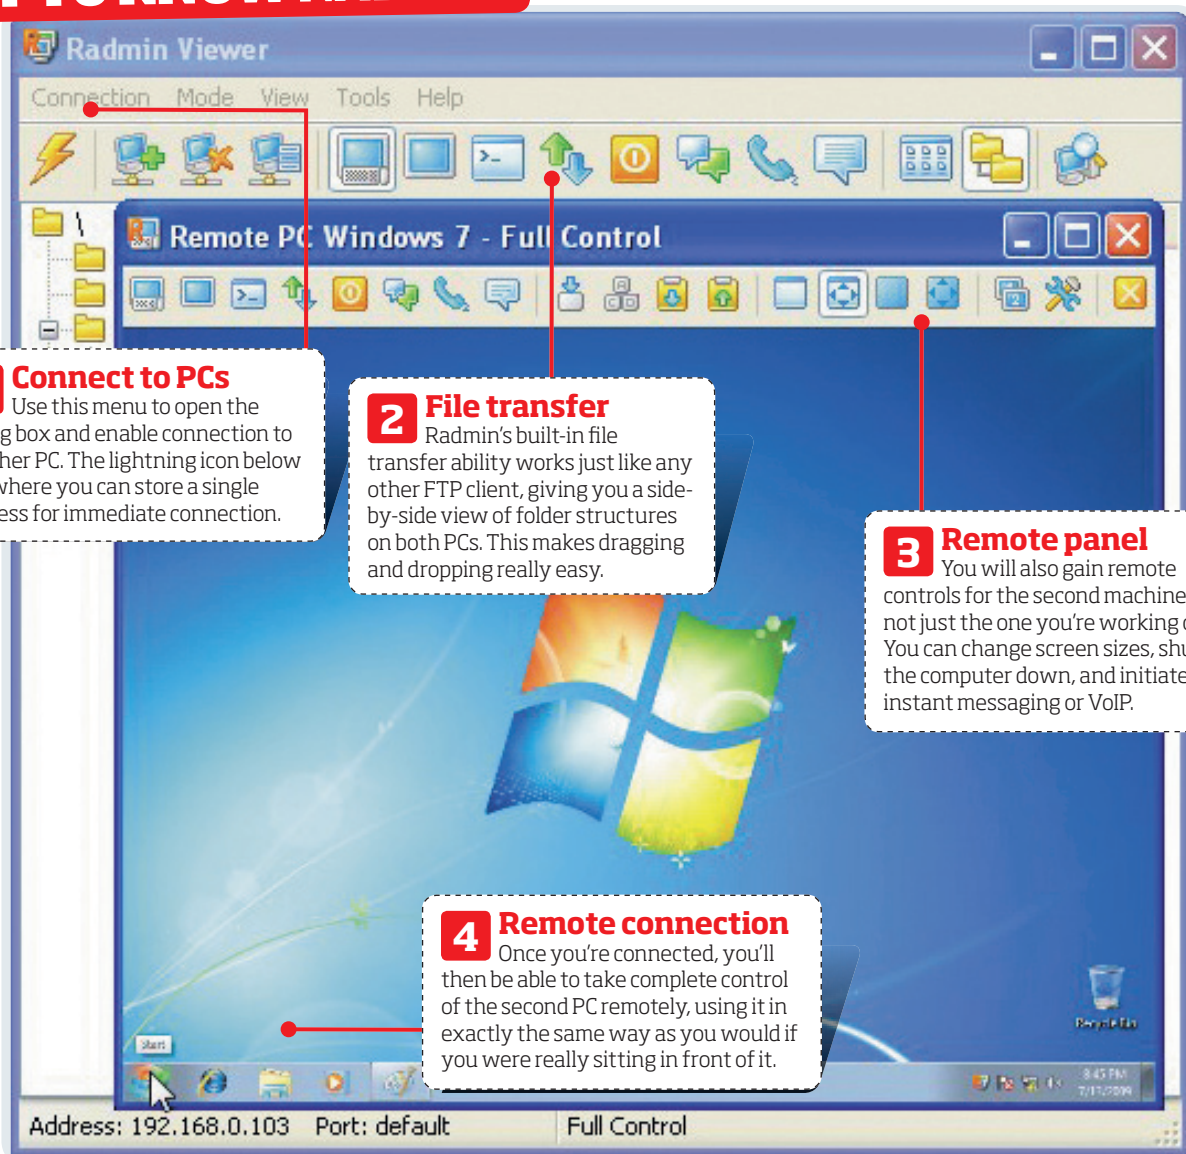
Radmin Viewer

Connection Mode View Tools Help

Remote PC Windows 7 - Full Control

Connect to PCs
Use this menu to open the g box and enable connection to her PC. The lightning icon below where you can store a single ess for immediate connection.

2 File transfer
Radmin's built-in file transfer ability works just like any other FTP client, giving you a side-by-side view of folder structures on both PCs. This makes dragging and dropping really easy.

3 Remote panel
You will also gain remote controls for the second machine not just the one you're working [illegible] You can change screen sizes, shu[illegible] the computer down, and initiate instant messaging or VoIP.

4 Remote connection
Once you're connected, you'll then be able to take complete control of the second PC remotely, using it in exactly the same way as you would if you were really sitting in front of it.

Start

Recycle Bin

8:45 PM 7/17/2009

Address: 192.168.0.103 Port: default Full Control